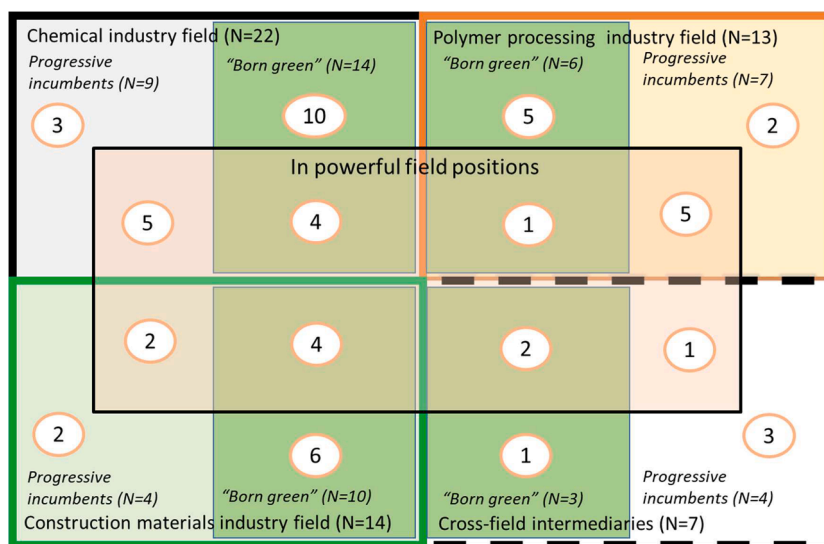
Chemical industry field (N=22)

Progressive incumbents (N=9)

"Born green" (N=14)

Polymer processing industry field (N=13)

"Born green" (N=6)

Progressive incumbents (N=7)

3

10

5

2

In powerful field positions

5

4

1

5

2

4

2

1

2

6

1

3

Progressive incumbents (N=4)

"Born green" (N=10)

"Born green" (N=3)

Progressive incumbents (N=4)

Construction materials industry field (N=14)

Cross-field intermediaries (N=7)